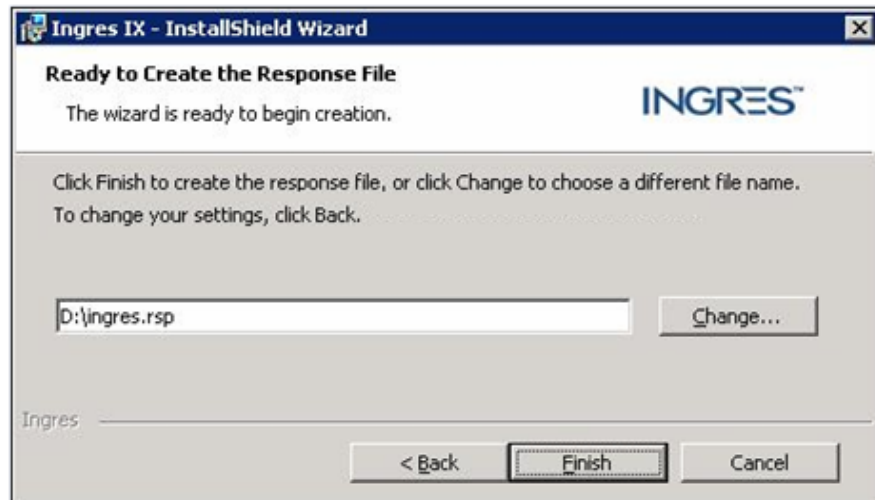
Ingres IX - InstallShield Wizard

Ready to Create the Response File

The wizard is ready to begin creation.

INGRES™

Click Finish to create the response file, or click Change to choose a different file name.
To change your settings, click Back.

D:\ingres.rsp

Change...

Ingres

< Back

Finish

Cancel